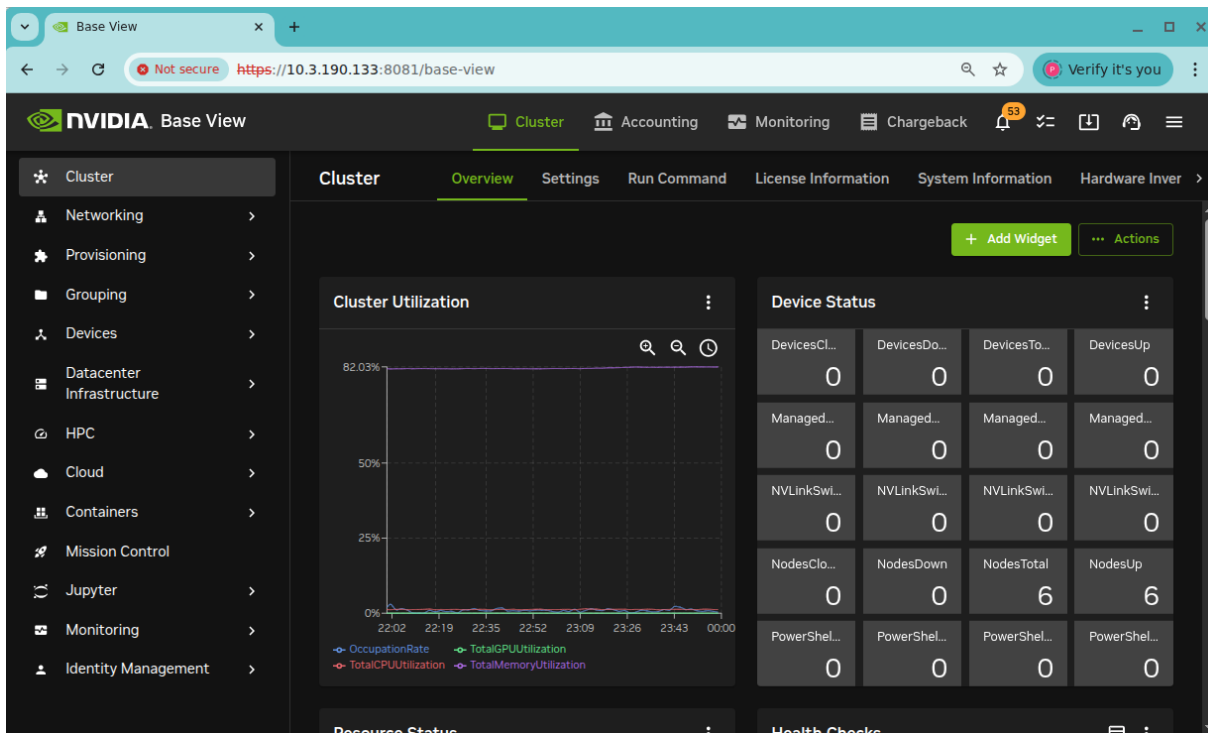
Base View
Not secure https://10.3.190.133:8081/base-view
Verify it's you

NVIDIA. Base View
Cluster Accounting Monitoring Chargeback 53

Cluster
Networking
Provisioning
Grouping
Devices
Datacenter Infrastructure
HPC
Cloud
Containers
Mission Control
Jupyter
Monitoring
Identity Management

Cluster Overview Settings Run Command License Information System Information Hardware Inver

+ Add Widget ··· Actions

Cluster Utilization

82.03%
50%
25%
0%
22:02 22:19 22:35 22:52 23:09 23:26 23:43 00:00
OccupationRate TotalGPUUtilization TotalCPUUtilization TotalMemoryUtilization

Device Status

| DevicesCl... | DevicesDo... | DevicesTo... | DevicesUp |
|---|---|---|---|
| 0 | 0 | 0 | 0 |
| Managed... | Managed... | Managed... | Managed... |
| 0 | 0 | 0 | 0 |
| NVLinkSwi... | NVLinkSwi... | NVLinkSwi... | NVLinkSwi... |
| 0 | 0 | 0 | 0 |
| NodesClo... | NodesDown | NodesTotal | NodesUp |
| 0 | 0 | 6 | 6 |
| PowerShel... | PowerShel... | PowerShel... | PowerShel... |
| 0 | 0 | 0 | 0 |

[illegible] Status
Health Checks